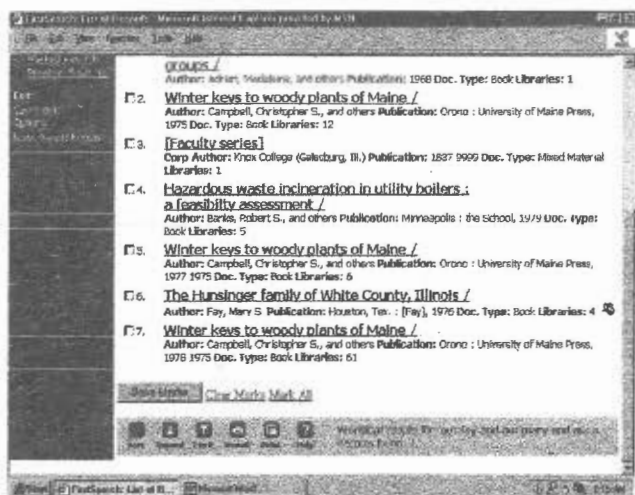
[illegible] List of Records - Microsoft Internet Explorer provided by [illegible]

File Edit View Favorites Tools Help

groups /
Author: Adrian, Madalaine, and others Publication: 1968 Doc. Type: Book Libraries: 1

2. Winter keys to woody plants of Maine /
Author: Campbell, Christopher S., and others Publication: Orono : University of Maine Press, 1975 Doc. Type: Book Libraries: 12

3. [Faculty series]
Corp Author: Knox College (Galesburg, Ill.) Publication: 1837 9999 Doc. Type: Mixed Material Libraries: 1

4. Hazardous waste incineration in utility boilers : a feasibility assessment /
Author: Banks, Robert S., and others Publication: Minneapolis : the School, 1979 Doc. Type: Book Libraries: 5

5. Winter keys to woody plants of Maine /
Author: Campbell, Christopher S., and others Publication: Orono : University of Maine Press, 1977 1975 Doc. Type: Book Libraries: 6

6. The Hunsinger family of White County, Illinois /
Author: Fay, Mary S. Publication: Houston, Tex. : [Fay], 1976 Doc. Type: Book Libraries: 4

7. Winter keys to woody plants of Maine /
Author: Campbell, Christopher S., and others Publication: Orono : University of Maine Press, 1978 1975 Doc. Type: Book Libraries: 61

Save Marks Clear Marks Mark All

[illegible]

Start FastSearch: List of R... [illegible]